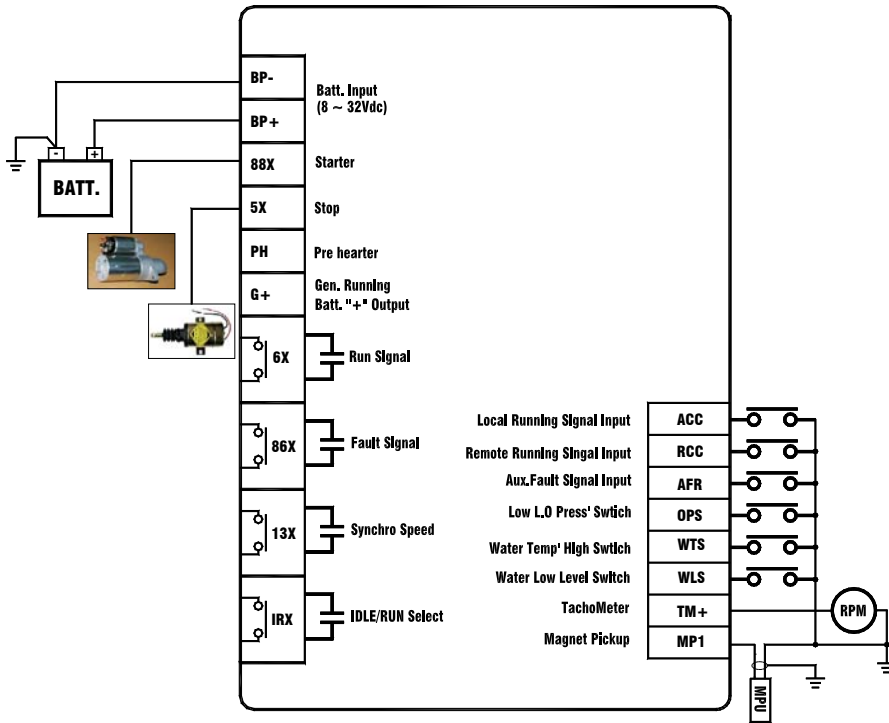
BP-
Batt. Input
(8 ~ 32Vdc)
BP+
-
+
BATT.
88X
Starter
5X
Stop
PH
Pre hearter
G+
Gen. Running
Batt. "+" Output
6X
Run Signal
86X
Fault Signal
13X
Synchro Speed
IRX
IDLE/RUN Select

Local Running Signal Input
ACC
Remote Running Signal Input
RCC
Aux.Fault Signal Input
AFR
Low L.O Press' Swtich
OPS
Water Temp' High Swtich
WTS
Water Low Level Switch
WLS
TachoMeter
TM+
RPM
Magnet Pickup
MP1
MPU